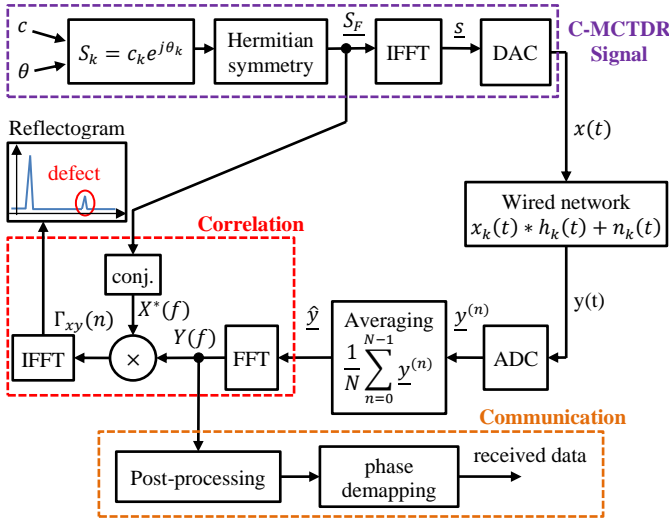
$c$

$\theta$

$S_k = c_k e^{j\theta_k}$

Hermitian symmetry

$\underline{S_F}$

IFFT

$\underline{s}$

DAC

C-MCTDR Signal

Reflectogram

defect

$x(t)$

Correlation

Wired network $x_k(t) * h_k(t) + n_k(t)$

conj.

$X^*(f)$

y(t)

$\Gamma_{xy}(n)$

$Y(f)$

$\underline{\hat{y}}$

Averaging $\frac{1}{N}\sum_{n=0}^{N-1}\underline{y^{(n)}}$

$\underline{y^{(n)}}$

IFFT

$\times$

FFT

ADC

Communication

Post-processing

phase demapping

received data